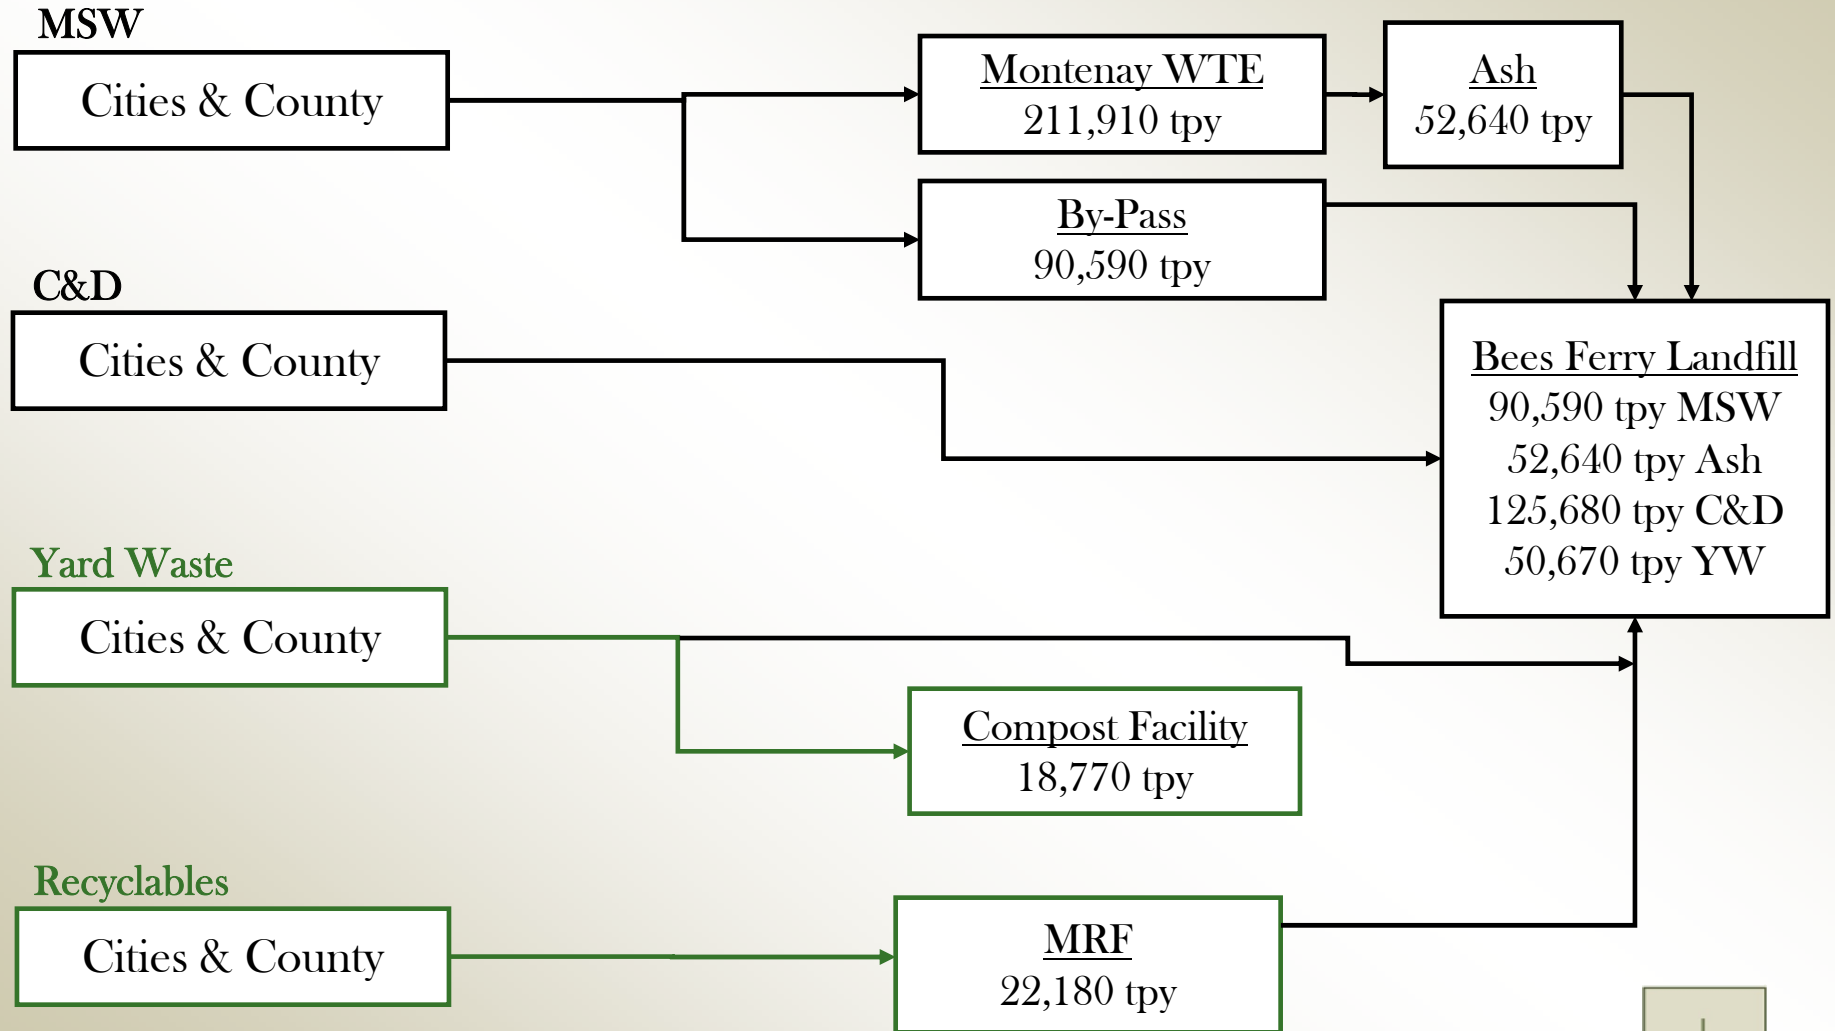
MSW

Cities & County

Montenay WTE
211,910 tpy

Ash
52,640 tpy

By-Pass
90,590 tpy

C&D

Cities & County

Bees Ferry Landfill
90,590 tpy MSW
52,640 tpy Ash
125,680 tpy C&D
50,670 tpy YW

Yard Waste

Cities & County

Compost Facility
18,770 tpy

Recyclables

Cities & County

MRF
22,180 tpy